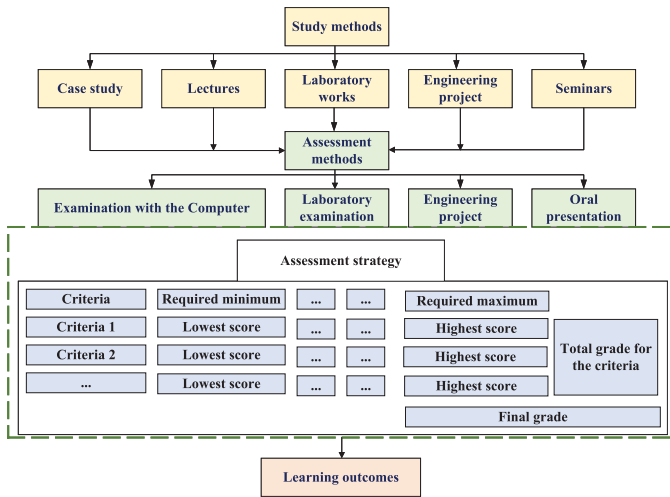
Study methods

Case study

Lectures

Laboratory works

Engineering project

Seminars

Assessment methods

Examination with the Computer

Laboratory examination

Engineering project

Oral presentation

Assessment strategy

Criteria

Required minimum

...

...

Required maximum

Criteria 1

Lowest score

...

...

Highest score

Criteria 2

Lowest score

...

...

Highest score

Total grade for the criteria

...

Lowest score

...

...

Highest score

Final grade

Learning outcomes